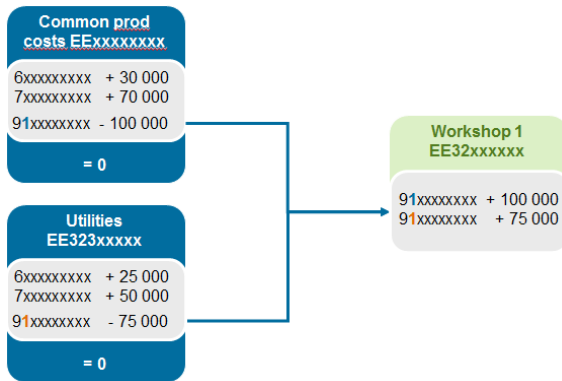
Common prod costs EExxxxxxxx

6xxxxxxxxx + 30 000
7xxxxxxxxx + 70 000
91xxxxxxxx - 100 000

= 0

Utilities
EE323xxxxx

6xxxxxxxxx + 25 000
7xxxxxxxxx + 50 000
91xxxxxxxx - 75 000

= 0

Workshop 1
EE32xxxxxx

91xxxxxxxx + 100 000
91xxxxxxxx + 75 000